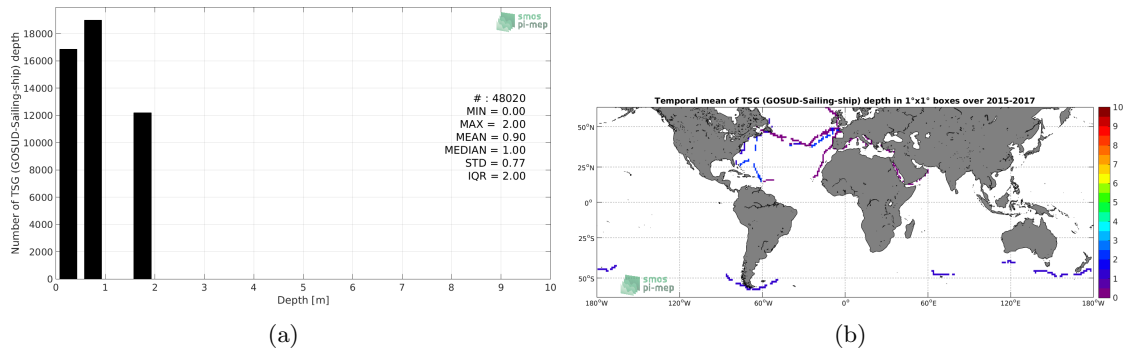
smos
pi-mep

Number of TSG (GOSUD-Sailing-ship) depth

18000
16000
14000
12000
10000
8000
6000
4000
2000
0

0 1 2 3 4 5 6 7 8 9 10
Depth [m]

# : 48020
MIN = 0.00
MAX = 2.00
MEAN = 0.90
MEDIAN = 1.00
STD = 0.77
IQR = 2.00

(a)

Temporal mean of TSG (GOSUD-Sailing-ship) depth in 1°x1° boxes over 2015-2017

50°N
25°N
0°
25°S
50°S

180°W 120°W 60°W 0° 60°E 120°E 180°W

10
9
8
7
6
5
4
3
2
1
0

smos
pi-mep

(b)